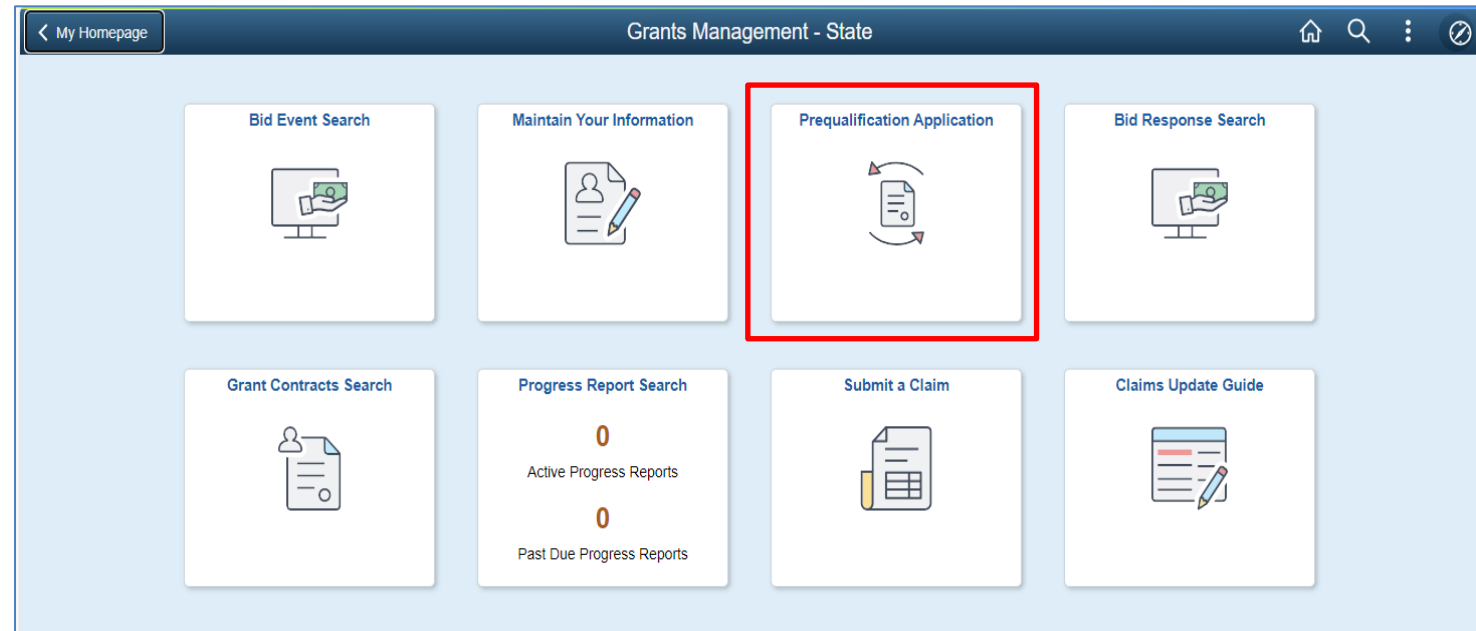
My Homepage

Grants Management - State

Bid Event Search

Maintain Your Information

Prequalification Application

Bid Response Search

Grant Contracts Search

Progress Report Search

0

Active Progress Reports

0

Past Due Progress Reports

Submit a Claim

Claims Update Guide